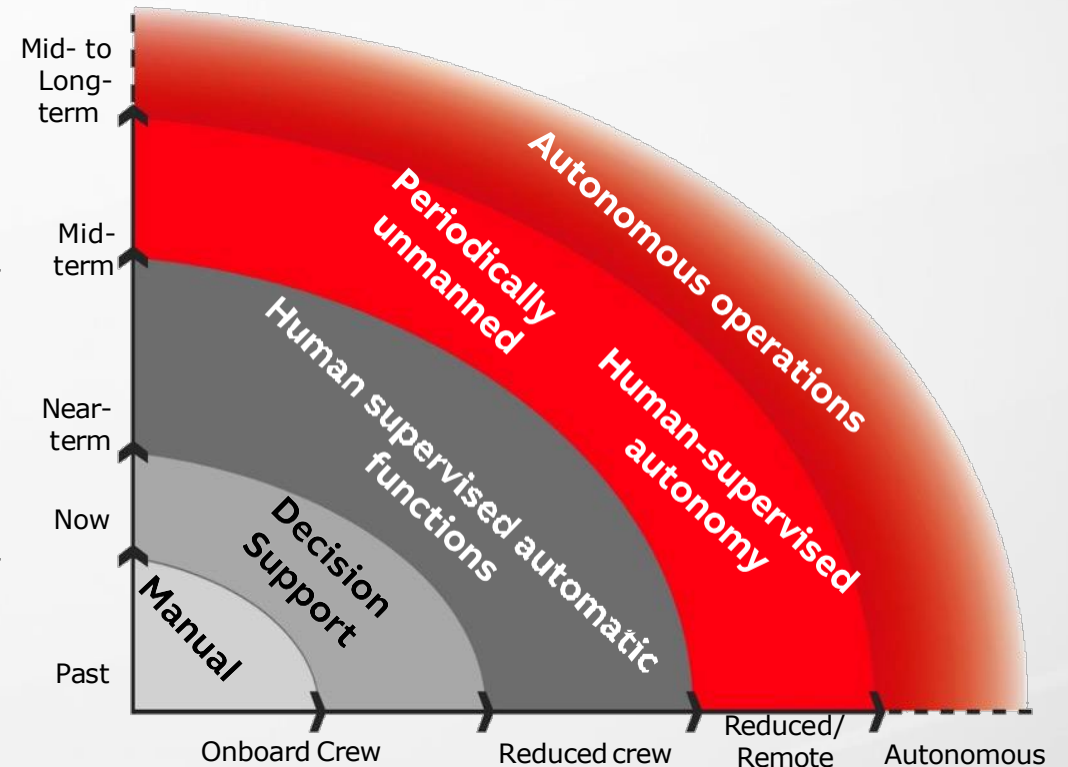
Mid- to Long-term

Mid-term

Near-term

Now

Past

Manual

Decision Support

Human supervised automatic functions

Periodically unmanned

Human-supervised autonomy

Autonomous operations

Onboard Crew

Reduced crew

Reduced/ Remote

Autonomous